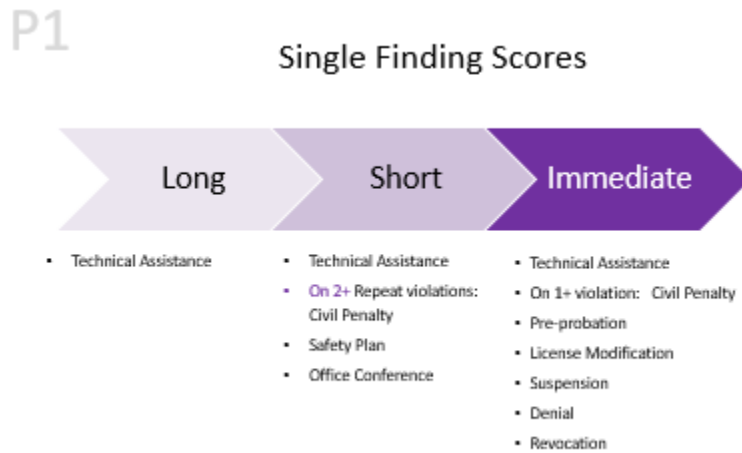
P1

Single Finding Scores

Long

Short

Immediate

- Technical Assistance

- Technical Assistance
- On 2+ Repeat violations: Civil Penalty
- Safety Plan
- Office Conference

- Technical Assistance
- On 1+ violation: Civil Penalty
- Pre-probation
- License Modification
- Suspension
- Denial
- Revocation